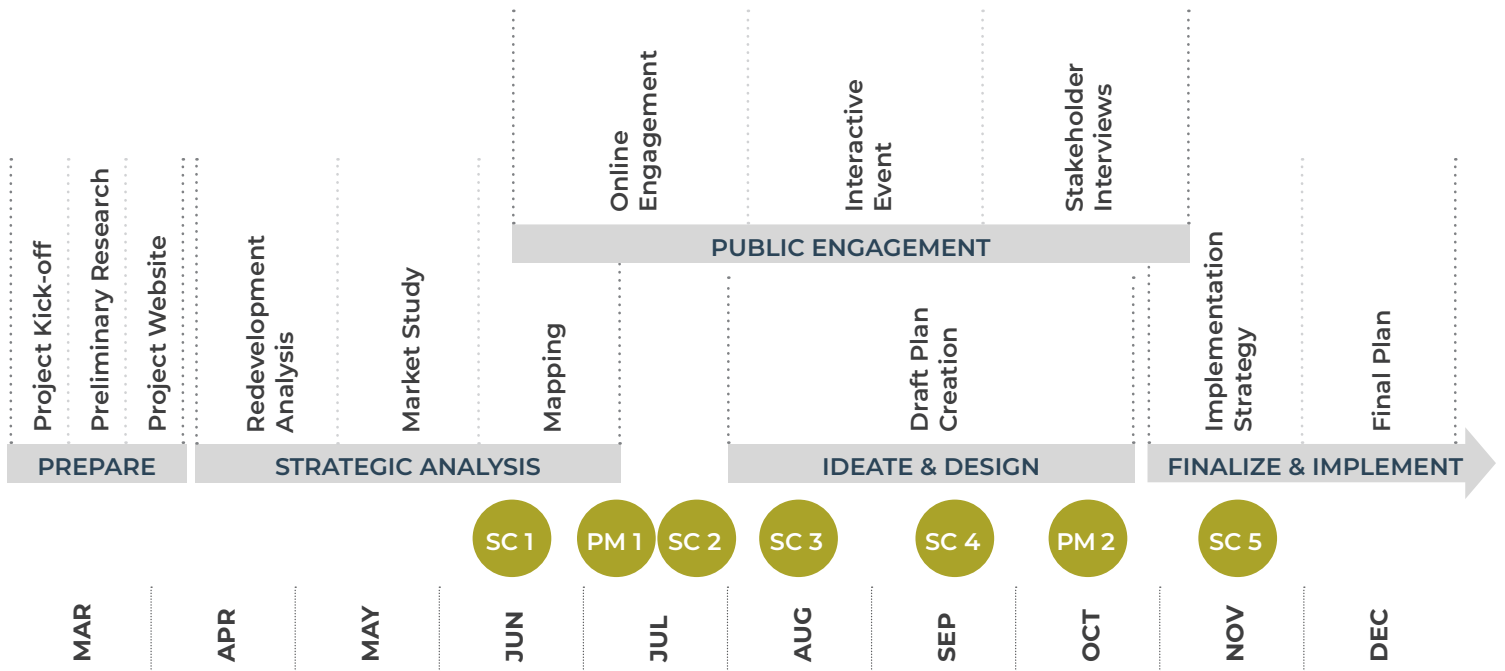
Online Engagement

Interactive Event

Stakeholder Interviews

PUBLIC ENGAGEMENT

Project Kick-off

Preliminary Research

Project Website

Redevelopment Analysis

Market Study

Mapping

Draft Plan Creation

Implementation Strategy

Final Plan

PREPARE

STRATEGIC ANALYSIS

IDEATE & DESIGN

FINALIZE & IMPLEMENT

SC 1

PM 1

SC 2

SC 3

SC 4

PM 2

SC 5

MAR

APR

MAY

JUN

JUL

AUG

SEP

OCT

NOV

DEC